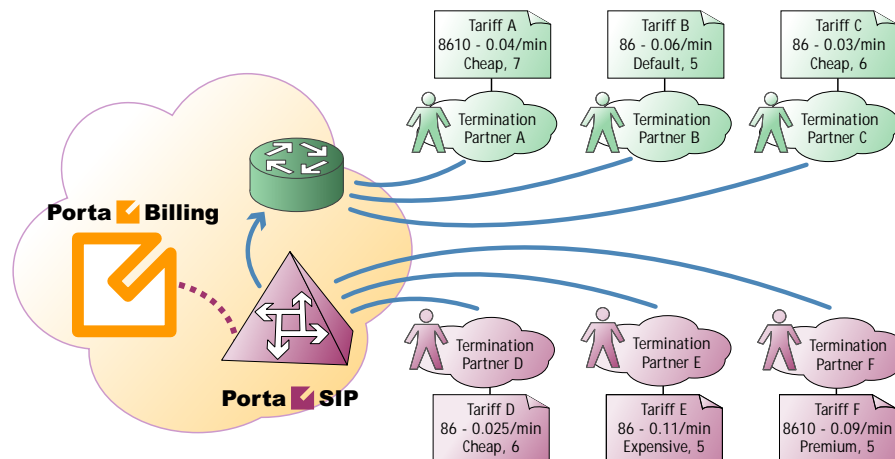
Tariff A
8610 - 0.04/min
Cheap, 7

Tariff B
86 - 0.06/min
Default, 5

Tariff C
86 - 0.03/min
Cheap, 6

Termination Partner A

Termination Partner B

Termination Partner C

Porta Billing

Termination Partner D

Termination Partner E

Termination Partner F

Porta SIP

Tariff D
86 - 0.025/min
Cheap, 6

Tariff E
86 - 0.11/min
Expensive, 5

Tariff F
8610 - 0.09/min
Premium, 5